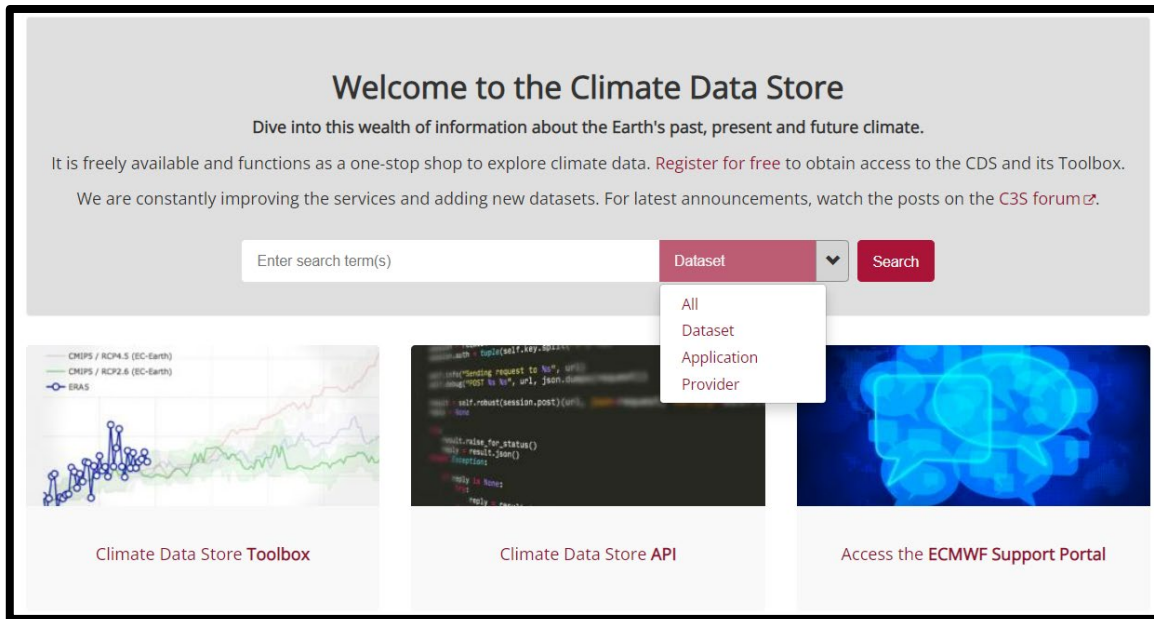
Welcome to the Climate Data Store

Dive into this wealth of information about the Earth's past, present and future climate.

It is freely available and functions as a one-stop shop to explore climate data. Register for free to obtain access to the CDS and its Toolbox.

We are constantly improving the services and adding new datasets. For latest announcements, watch the posts on the C3S forum.

Enter search term(s)

Dataset

Search

All
Dataset
Application
Provider

CMIP5 / RCP4.5 (EC-Earth)
CMIP5 / RCP2.6 (EC-Earth)
ERA5

Climate Data Store Toolbox

Climate Data Store API

Access the ECMWF Support Portal